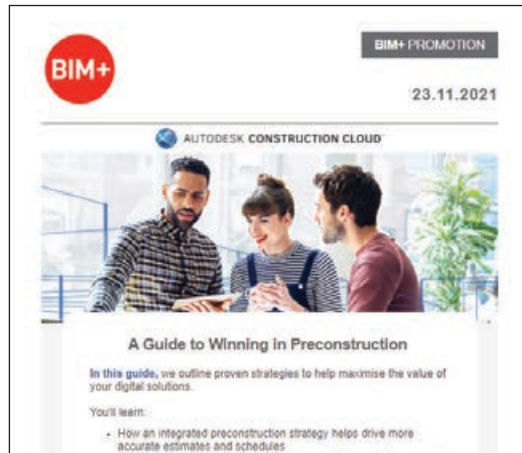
BIM+

BIM+ PROMOTION

23.11.2021

AUTODESK CONSTRUCTION CLOUD

A Guide to Winning in Preconstruction

In this guide, we outline proven strategies to help maximise the value of your digital solutions.

You'll learn:

- How an integrated preconstruction strategy helps drive more accurate estimates and schedules